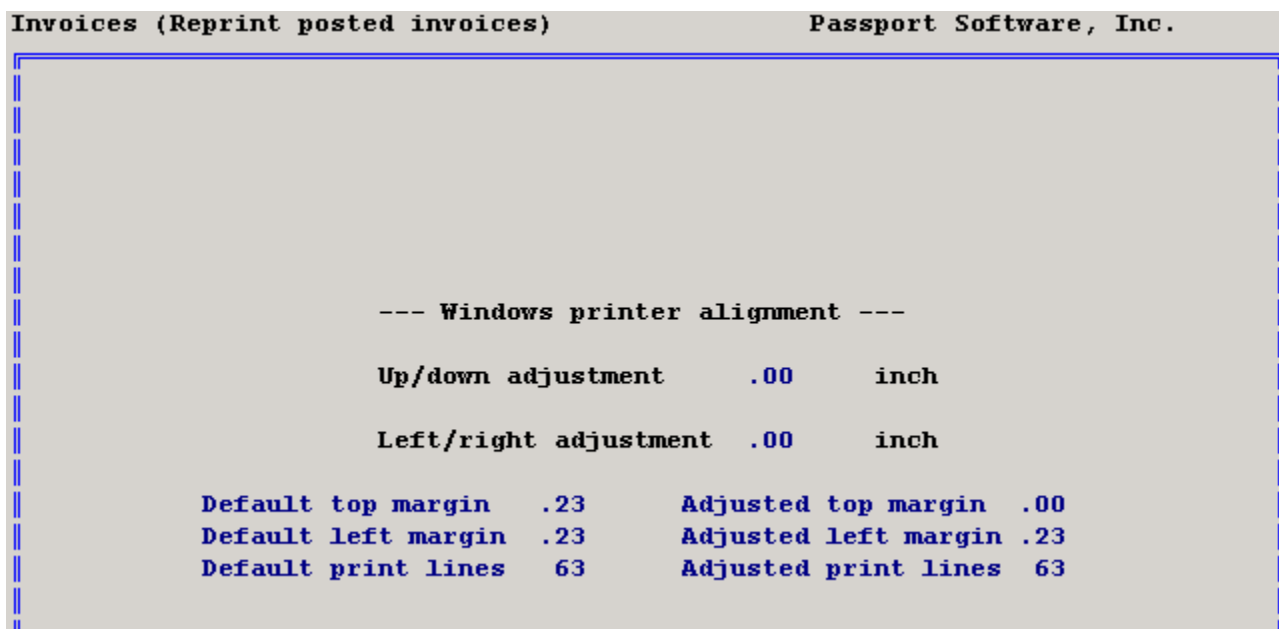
Invoices (Reprint posted invoices)    Passport Software, Inc.

--- Windows printer alignment ---

Up/down adjustment .00 inch

Left/right adjustment .00 inch

Default top margin .23    Adjusted top margin .00
Default left margin .23    Adjusted left margin .23
Default print lines 63    Adjusted print lines 63